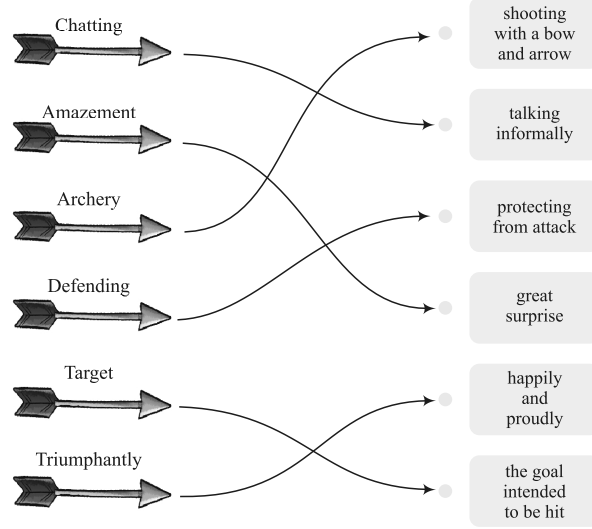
Chatting

Amazement

Archery

Defending

Target

Triumphantly

shooting with a bow and arrow

talking informally

protecting from attack

great surprise

happily and proudly

the goal intended to be hit